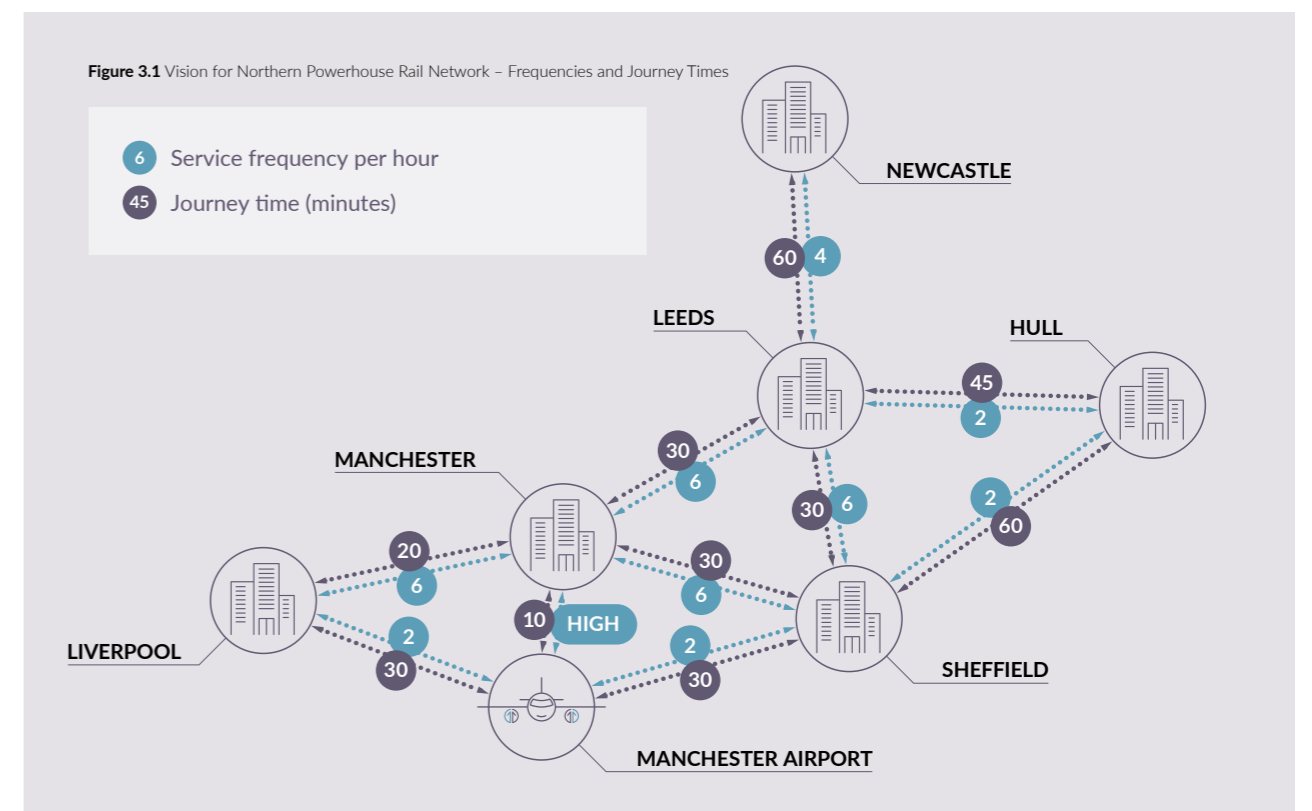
**Figure 3.1** Vision for Northern Powerhouse Rail Network – Frequencies and Journey Times

6 Service frequency per hour
45 Journey time (minutes)

NEWCASTLE

60 4

LEEDS

HULL

45
2

30
6

MANCHESTER

30 6

2
60

20
6

30
6

LIVERPOOL

10 HIGH

2
30

2
30

SHEFFIELD

MANCHESTER AIRPORT